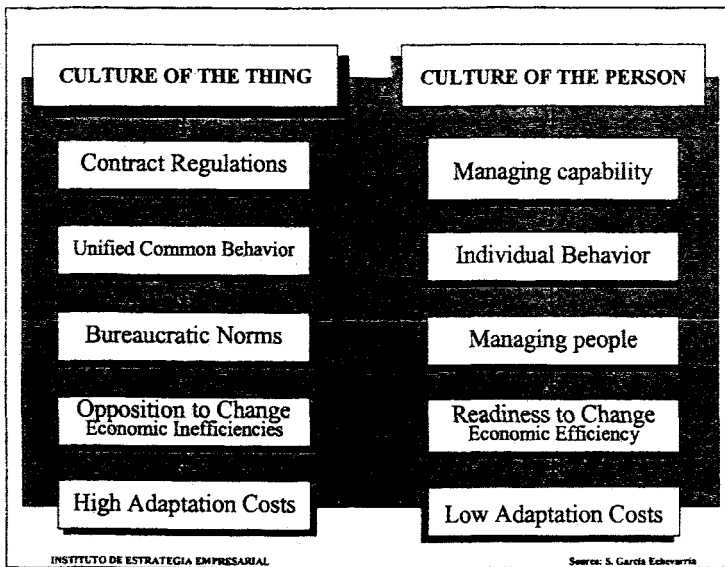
CULTURE OF THE THING

Contract Regulations

Unified Common Behavior

Bureaucratic Norms

Opposition to Change
Economic Inefficiencies

High Adaptation Costs

CULTURE OF THE PERSON

Managing capability

Individual Behavior

Managing people

Readiness to Change
Economic Efficiency

Low Adaptation Costs

INSTITUTO DE ESTRATEGIA EMPRESARIAL

Source: S. García Echevarría